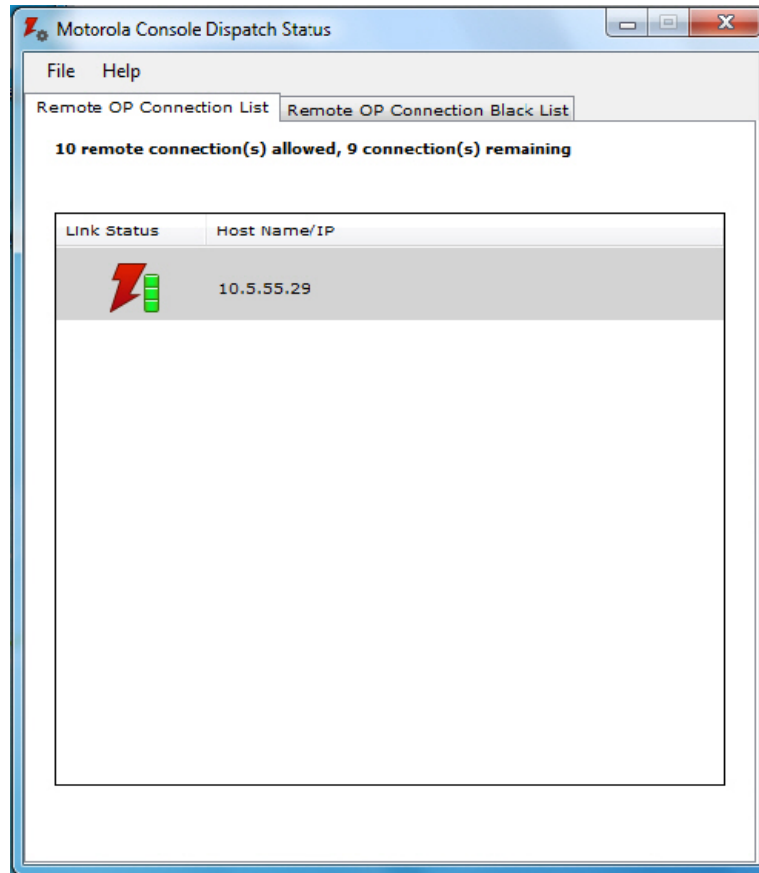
Motorola Console Dispatch Status

File Help

Remote OP Connection List | Remote OP Connection Black List

10 remote connection(s) allowed, 9 connection(s) remaining

| Link Status | Host Name/IP |
|---|---|
| | 10.5.55.29 |